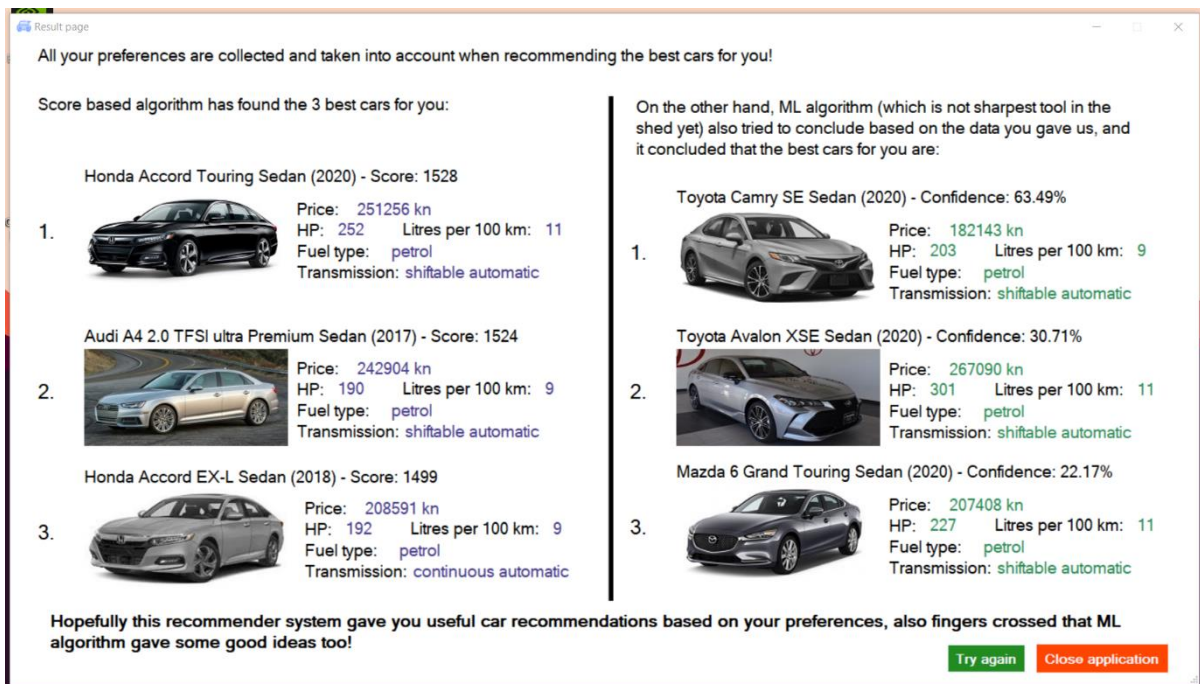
Result page

All your preferences are collected and taken into account when recommending the best cars for you!

Score based algorithm has found the 3 best cars for you:

Honda Accord Touring Sedan (2020) - Score: 1528

1.

Price: 251256 kn
HP: 252 Litres per 100 km: 11
Fuel type: petrol
Transmission: shiftable automatic

Audi A4 2.0 TFSI ultra Premium Sedan (2017) - Score: 1524

2.

Price: 242904 kn
HP: 190 Litres per 100 km: 9
Fuel type: petrol
Transmission: shiftable automatic

Honda Accord EX-L Sedan (2018) - Score: 1499

3.

Price: 208591 kn
HP: 192 Litres per 100 km: 9
Fuel type: petrol
Transmission: continuous automatic

On the other hand, ML algorithm (which is not sharpest tool in the shed yet) also tried to conclude based on the data you gave us, and it concluded that the best cars for you are:

Toyota Camry SE Sedan (2020) - Confidence: 63.49%

1.

Price: 182143 kn
HP: 203 Litres per 100 km: 9
Fuel type: petrol
Transmission: shiftable automatic

Toyota Avalon XSE Sedan (2020) - Confidence: 30.71%

2.

Price: 267090 kn
HP: 301 Litres per 100 km: 11
Fuel type: petrol
Transmission: shiftable automatic

Mazda 6 Grand Touring Sedan (2020) - Confidence: 22.17%

3.

Price: 207408 kn
HP: 227 Litres per 100 km: 11
Fuel type: petrol
Transmission: shiftable automatic

Hopefully this recommender system gave you useful car recommendations based on your preferences, also fingers crossed that ML algorithm gave some good ideas too!

Try again
Close application